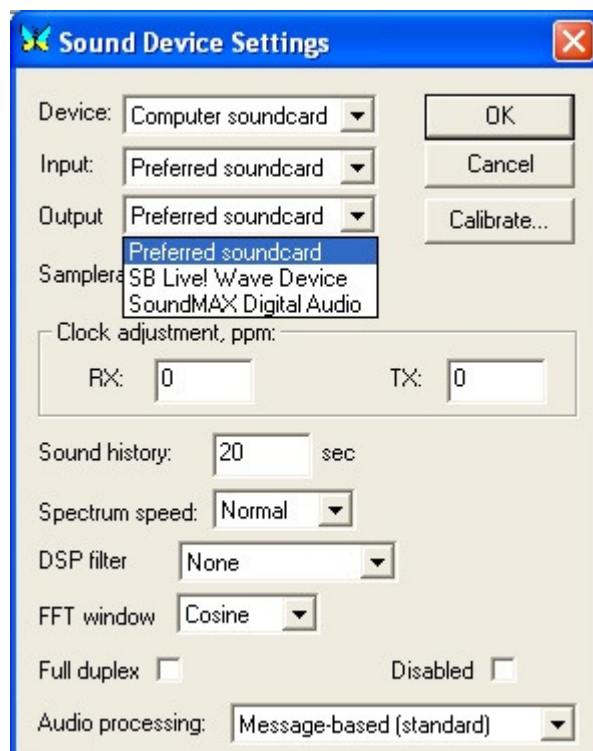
Sound Device Settings

Device: Computer soundcard

OK

Input: Preferred soundcard

Cancel

Output Preferred soundcard

Calibrate...

Samplera

Preferred soundcard
SB Live! Wave Device
SoundMAX Digital Audio

Clock adjustment, ppm:

RX: 0

TX: 0

Sound history: 20 sec

Spectrum speed: Normal

DSP filter None

FFT window Cosine

Full duplex

Disabled

Audio processing: Message-based (standard)